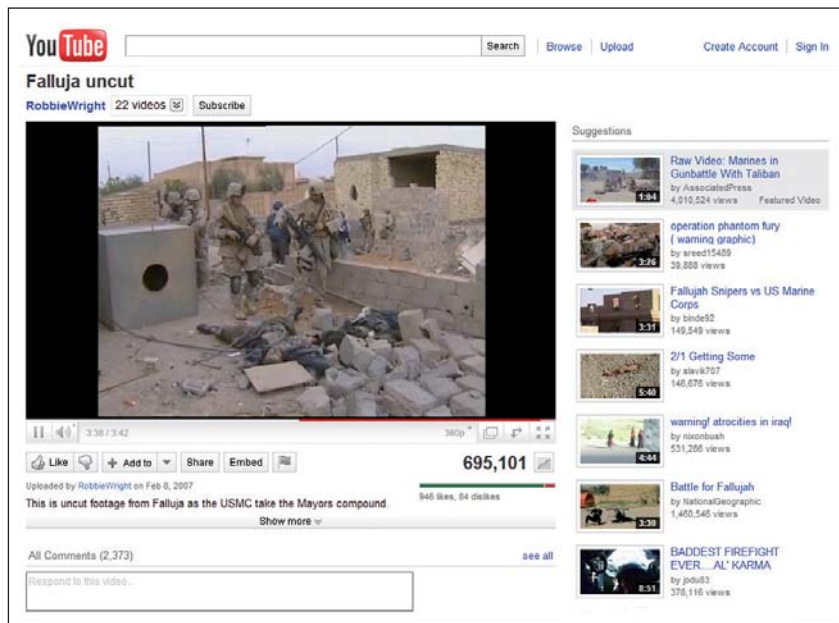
YouTube

Search | Browse | Upload

Create Account | Sign In

Falluja uncut

RobbieWright 22 videos Subscribe

3:38 / 3:42 360p

Like | Add to | Share | Embed

695,101

Uploaded by RobbieWright on Feb 8, 2007

946 likes, 84 dislikes

This is uncut footage from Falluja as the USMC take the Mayors compound.

Show more

All Comments (2,373) see all

Respond to this video...

Suggestions

1:04 Raw Video: Marines in Gunbattle With Taliban by AssociatedPress 4,010,524 views Featured Video

3:26 operation phantom fury ( warning graphic) by sreed15489 39,888 views

3:31 Fallujah Snipers vs US Marine Corps by binde92 149,549 views

5:40 2/1 Getting Some by slavik707 146,676 views

4:44 warning! atrocities in iraq! by nixonbush 531,286 views

3:30 Battle for Fallujah by NationalGeographic 1,460,546 views

8:51 BADDEST FIREFIGHT EVER....AL' KARMA by jodu83 378,116 views